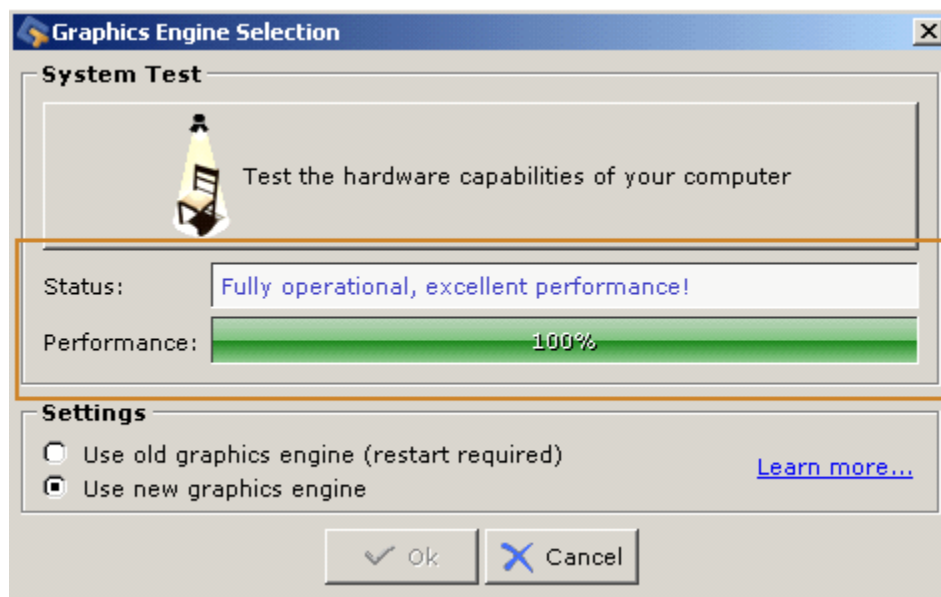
Graphics Engine Selection

System Test

Test the hardware capabilities of your computer

Status: Fully operational, excellent performance!

Performance: 100%

Settings

Use old graphics engine (restart required)

Use new graphics engine

Learn more...

Ok

Cancel